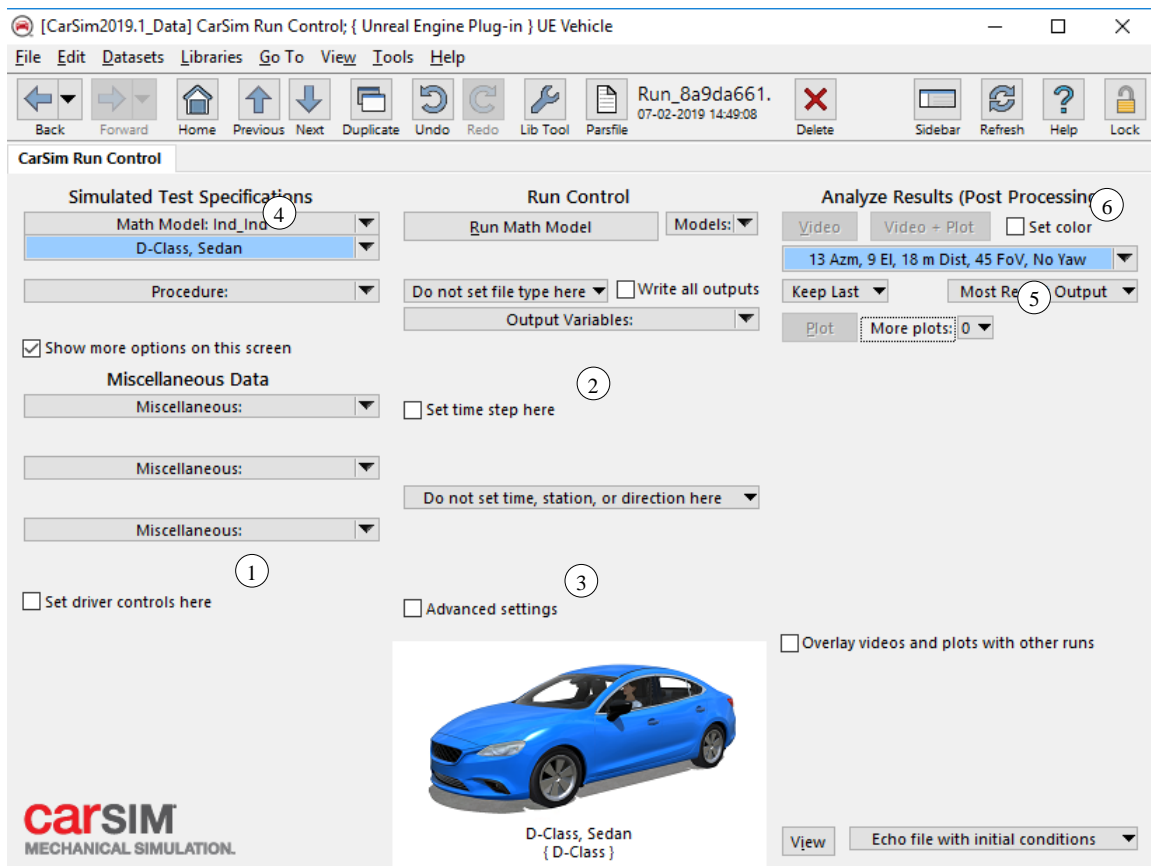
[CarSim2019.1_Data] CarSim Run Control; { Unreal Engine Plug-in } UE Vehicle

File Edit Datasets Libraries Go To View Tools Help

Back Forward Home Previous Next Duplicate Undo Redo Lib Tool Parsfile Run_8a9da661. 07-02-2019 14:49:08 Delete Sidebar Refresh Help Lock

CarSim Run Control

Simulated Test Specifications
Math Model: Ind_Ind 4
D-Class, Sedan
Procedure:
Show more options on this screen
Miscellaneous Data
Miscellaneous:
Miscellaneous:
Miscellaneous:
1
Set driver controls here

Run Control
Run Math Model
Models:
Do not set file type here
Write all outputs
Output Variables:
2
Set time step here
Do not set time, station, or direction here
3
Advanced settings

Analyze Results (Post Processing 6
Video
Video + Plot
Set color
13 Azm, 9 El, 18 m Dist, 45 FoV, No Yaw
Keep Last
Most Re 5 Output
Plot
More plots: 0
Overlay videos and plots with other runs

CarSIM
MECHANICAL SIMULATION.

D-Class, Sedan
{ D-Class }

View
Echo file with initial conditions